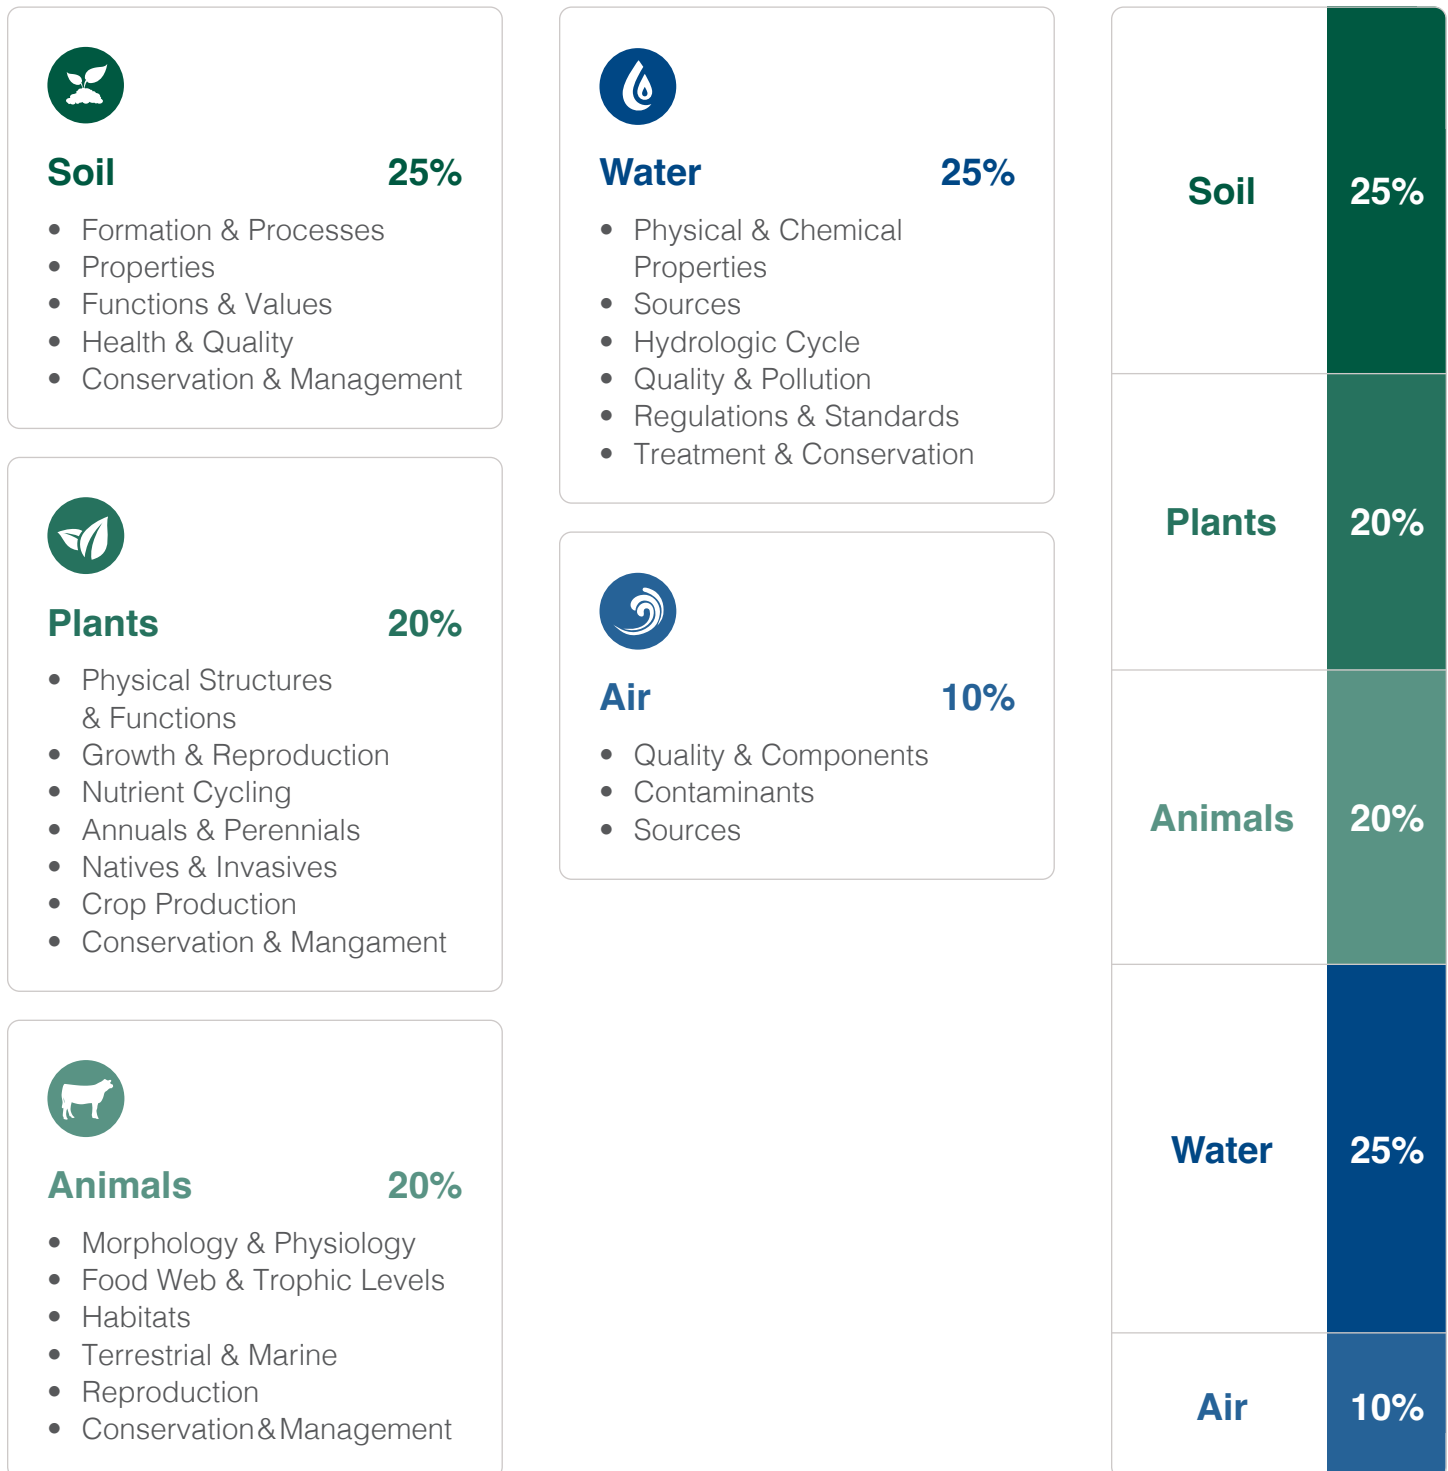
Soil 25%

- Formation & Processes
- Properties
- Functions & Values
- Health & Quality
- Conservation & Management

Plants 20%

- Physical Structures & Functions
- Growth & Reproduction
- Nutrient Cycling
- Annuals & Perennials
- Natives & Invasives
- Crop Production
- Conservation & Mangament

Animals 20%

- Morphology & Physiology
- Food Web & Trophic Levels
- Habitats
- Terrestrial & Marine
- Reproduction
- Conservation&Management

Water 25%

- Physical & Chemical Properties
- Sources
- Hydrologic Cycle
- Quality & Pollution
- Regulations & Standards
- Treatment & Conservation

Air 10%

- Quality & Components
- Contaminants
- Sources

| Soil | 25% |
|---|---|
| Plants | 20% |
| Animals | 20% |
| Water | 25% |
| Air | 10% |